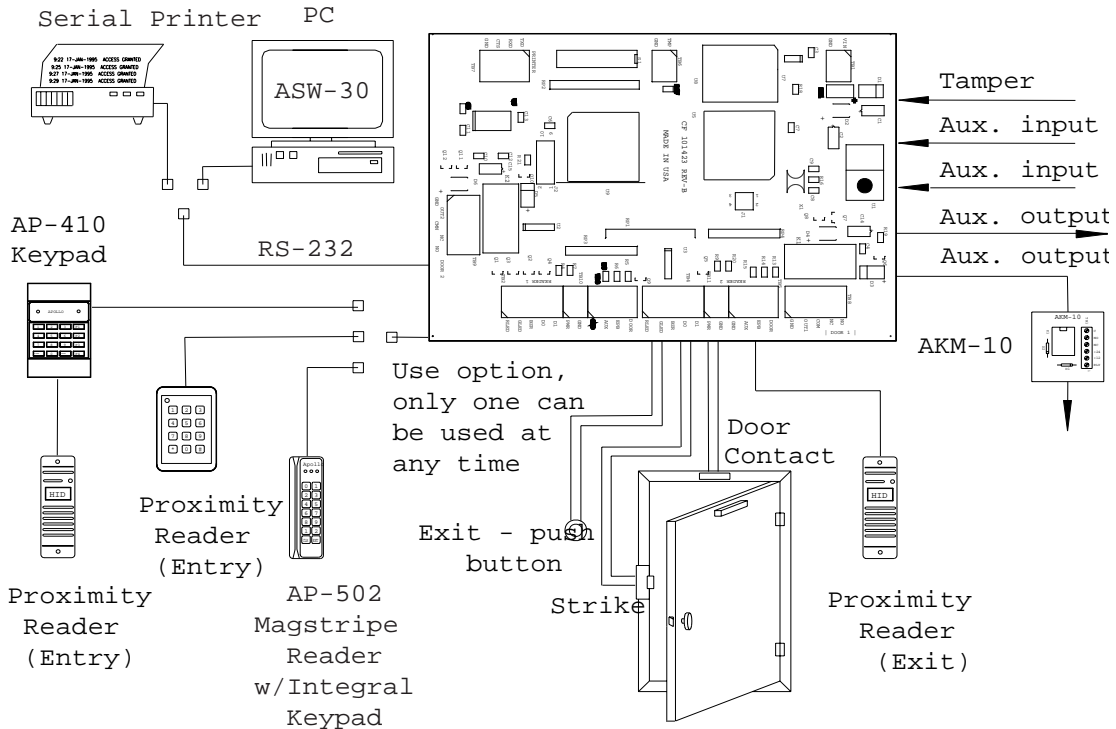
Serial Printer

PC

9:22 17-JAN-1995 ACCESS GRANTED
9:25 17-JAN-1995 ACCESS GRANTED
9:27 17-JAN-1995 ACCESS GRANTED
9:29 17-JAN-1995 ACCESS GRANTED

ASW-30

CF 10143 REV-B
MADE IN USA

Tamper

Aux. input

Aux. input

Aux. output

Aux. output

AP-410
Keypad

RS-232

AKM-10

AKM-10

Use option, only one can be used at any time

Door
Contact

Proximity
Reader
(Entry)

Exit - push
button

Strike

Proximity
Reader
(Entry)

AP-502
Magstripe
Reader
w/Integral
Keypad

Proximity
Reader
(Exit)

HID

HID